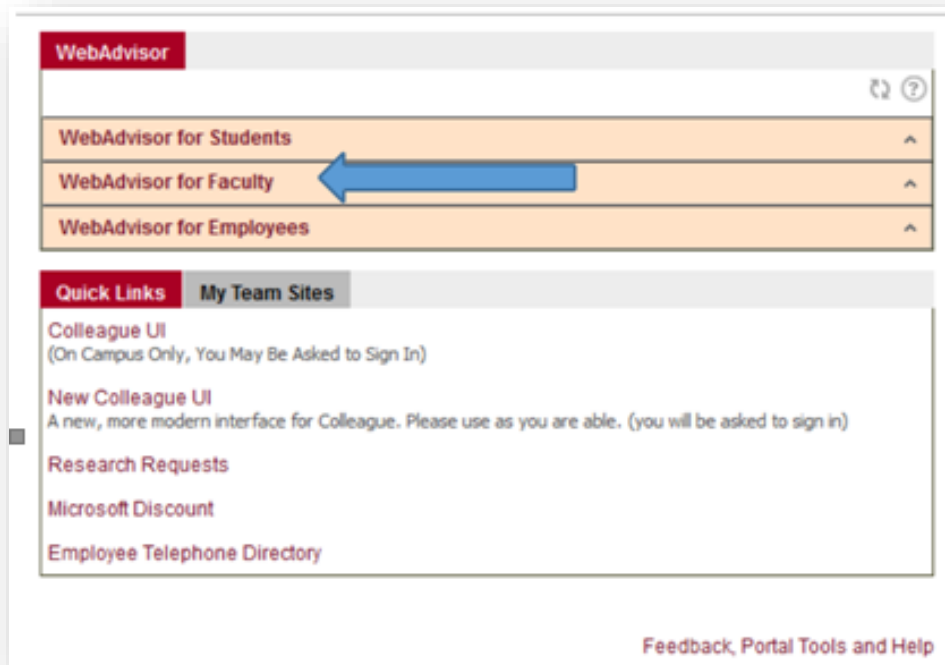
WebAdvisor

WebAdvisor for Students

WebAdvisor for Faculty

WebAdvisor for Employees

Quick Links

My Team Sites

Colleague UI
(On Campus Only, You May Be Asked to Sign In)

New Colleague UI
A new, more modern interface for Colleague. Please use as you are able. (you will be asked to sign in)

Research Requests

Microsoft Discount

Employee Telephone Directory

Feedback, Portal Tools and Help